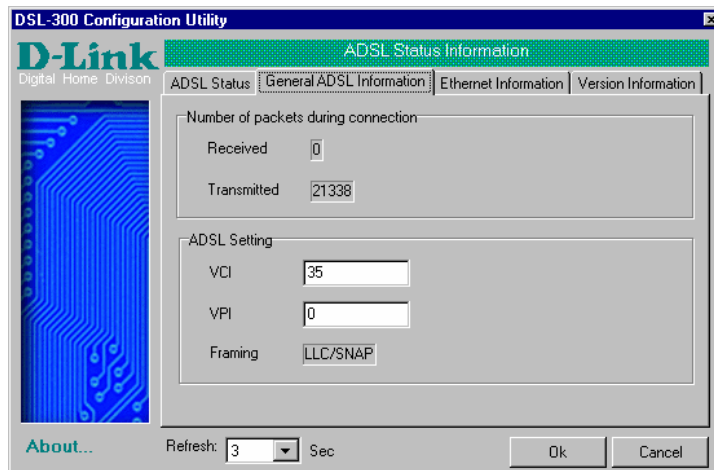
DSL-300 Configuration Utility

D-Link
Digital Home Divison

ADSL Status Information

ADSL Status | General ADSL Information | Ethernet Information | Version Information

Number of packets during connection
Received 0
Transmitted 21338

ADSL Setting
VCI 35
VPI 0
Framing LLC/SNAP

About...

Refresh: 3 Sec

Ok
Cancel